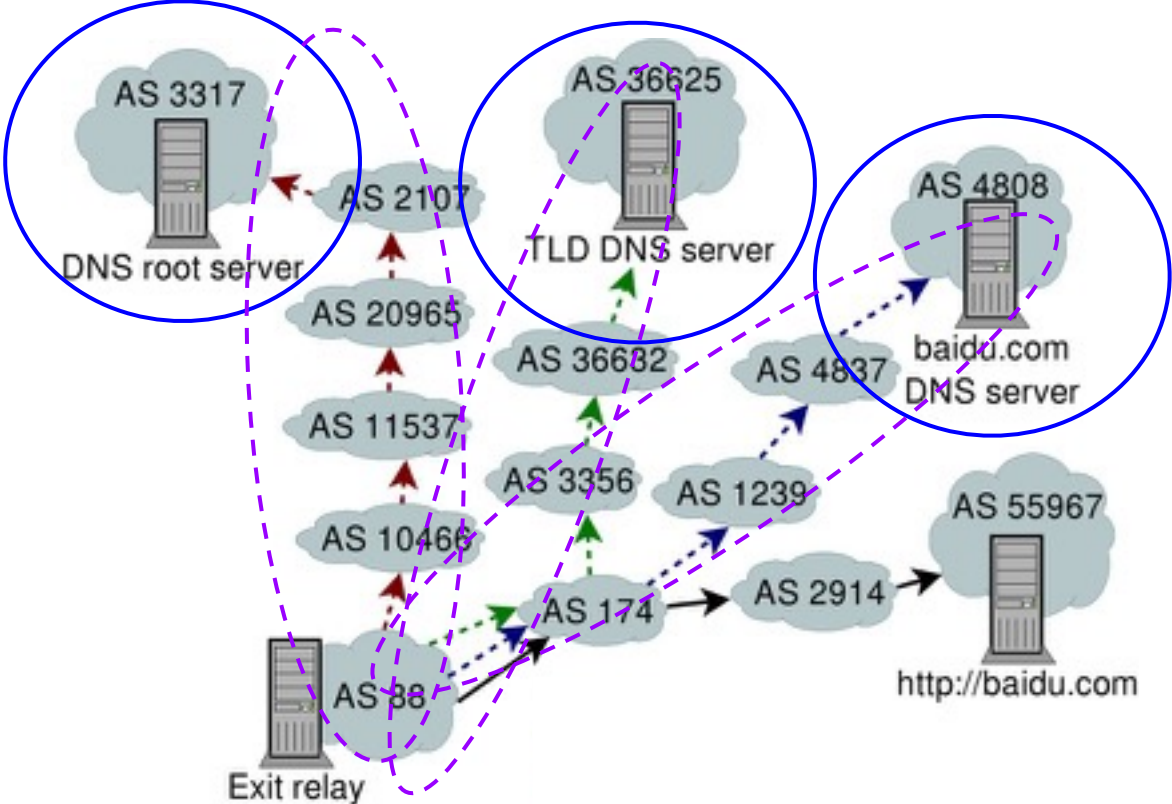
AS 3317

DNS root server

AS 2107

AS 20965

AS 11537

AS 10466

AS 36625

TLD DNS server

AS 36632

AS 3356

AS 4808

baidu.com DNS server

AS 4837

AS 1239

AS 174

AS 2914

AS 55967

http://baidu.com

AS 88

Exit relay